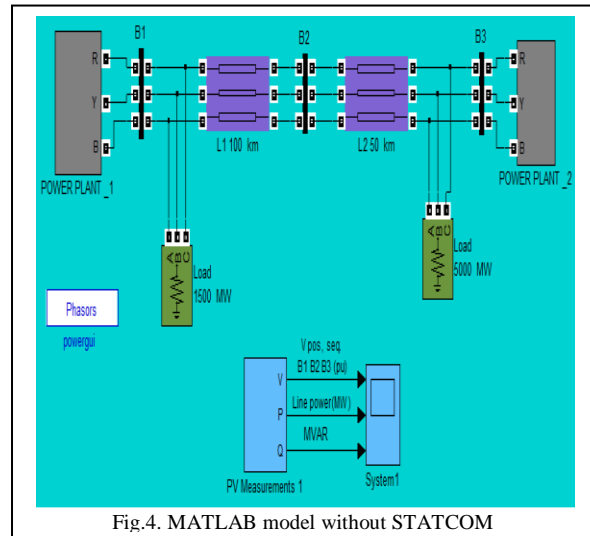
B1

B2

B3

R

Y

B

R

Y

B

POWER PLANT _1

L1 100 km

L2 50 km

POWER PLANT _2

A B C

Load
1500 MW

A B C

Load
5000 MW

Phasors

powergui

V pos. seq.
B1 B2 B3 (pu)

V

Line power(MW)

P

MVAR

Q

PV Measurements 1

System1

Fig.4. MATLAB model without STATCOM